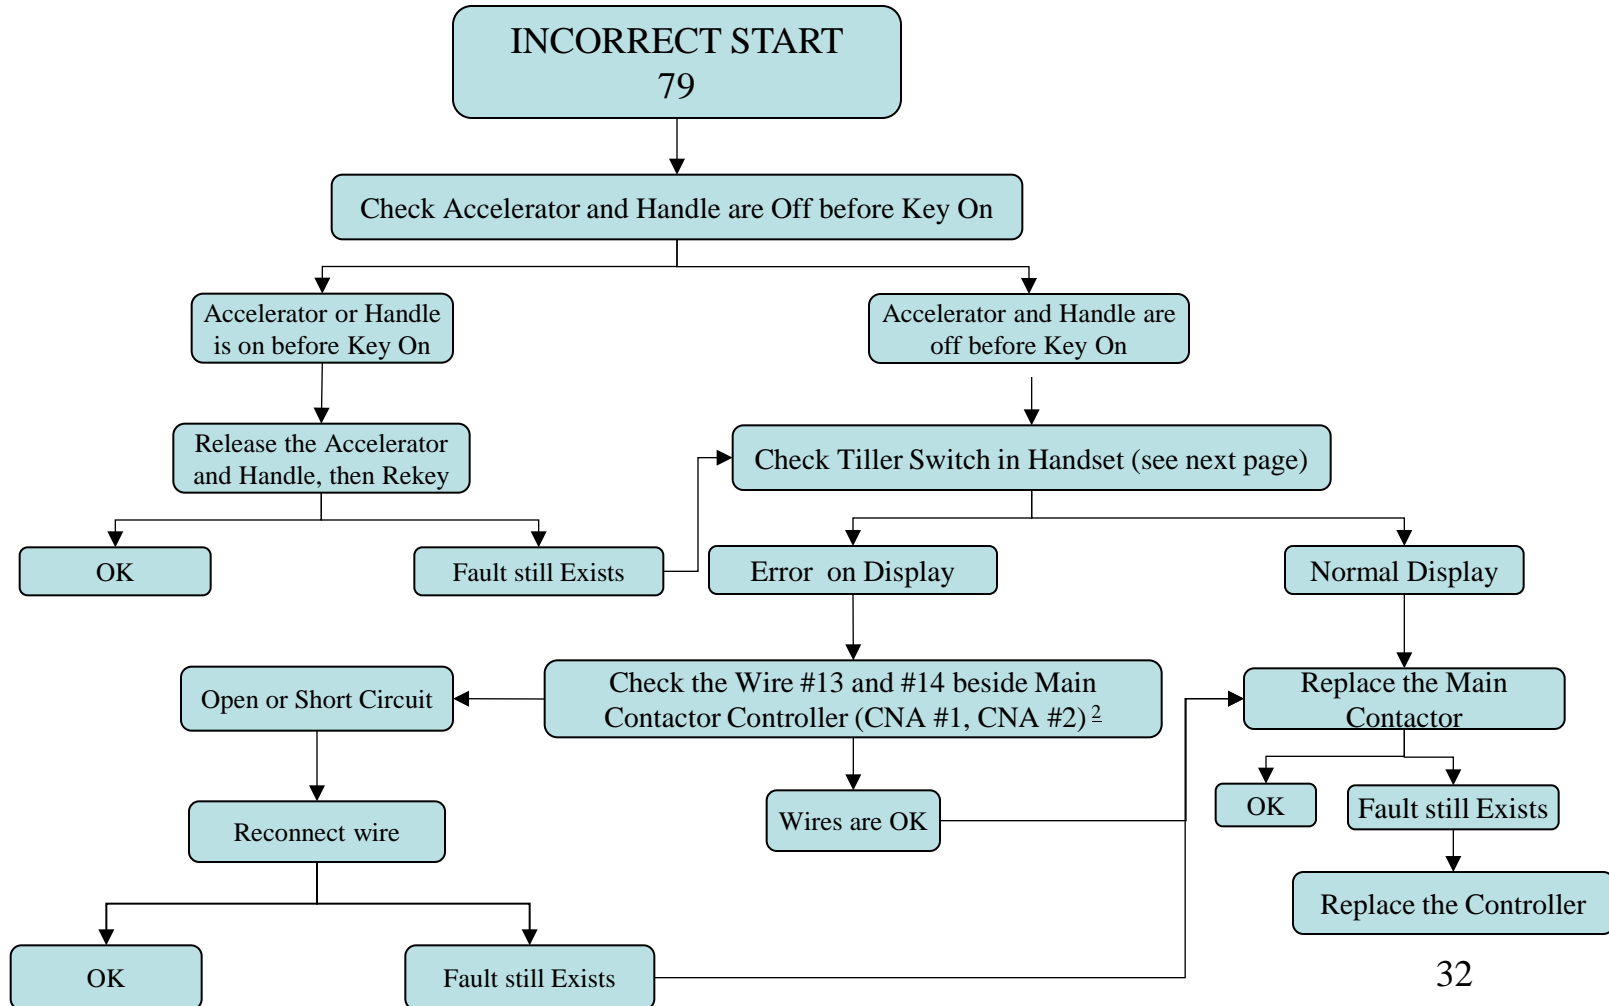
INCORRECT START
79

Check Accelerator and Handle are Off before Key On

Accelerator or Handle is on before Key On

Accelerator and Handle are off before Key On

Release the Accelerator and Handle, then Rekey

Check Tiller Switch in Handset (see next page)

OK

Fault still Exists

Error on Display

Normal Display

Open or Short Circuit

Check the Wire #13 and #14 beside Main Contactor Controller (CNA #1, CNA #2) 2

Replace the Main Contactor

Reconnect wire

Wires are OK

OK

Fault still Exists

Replace the Controller

OK

Fault still Exists

32